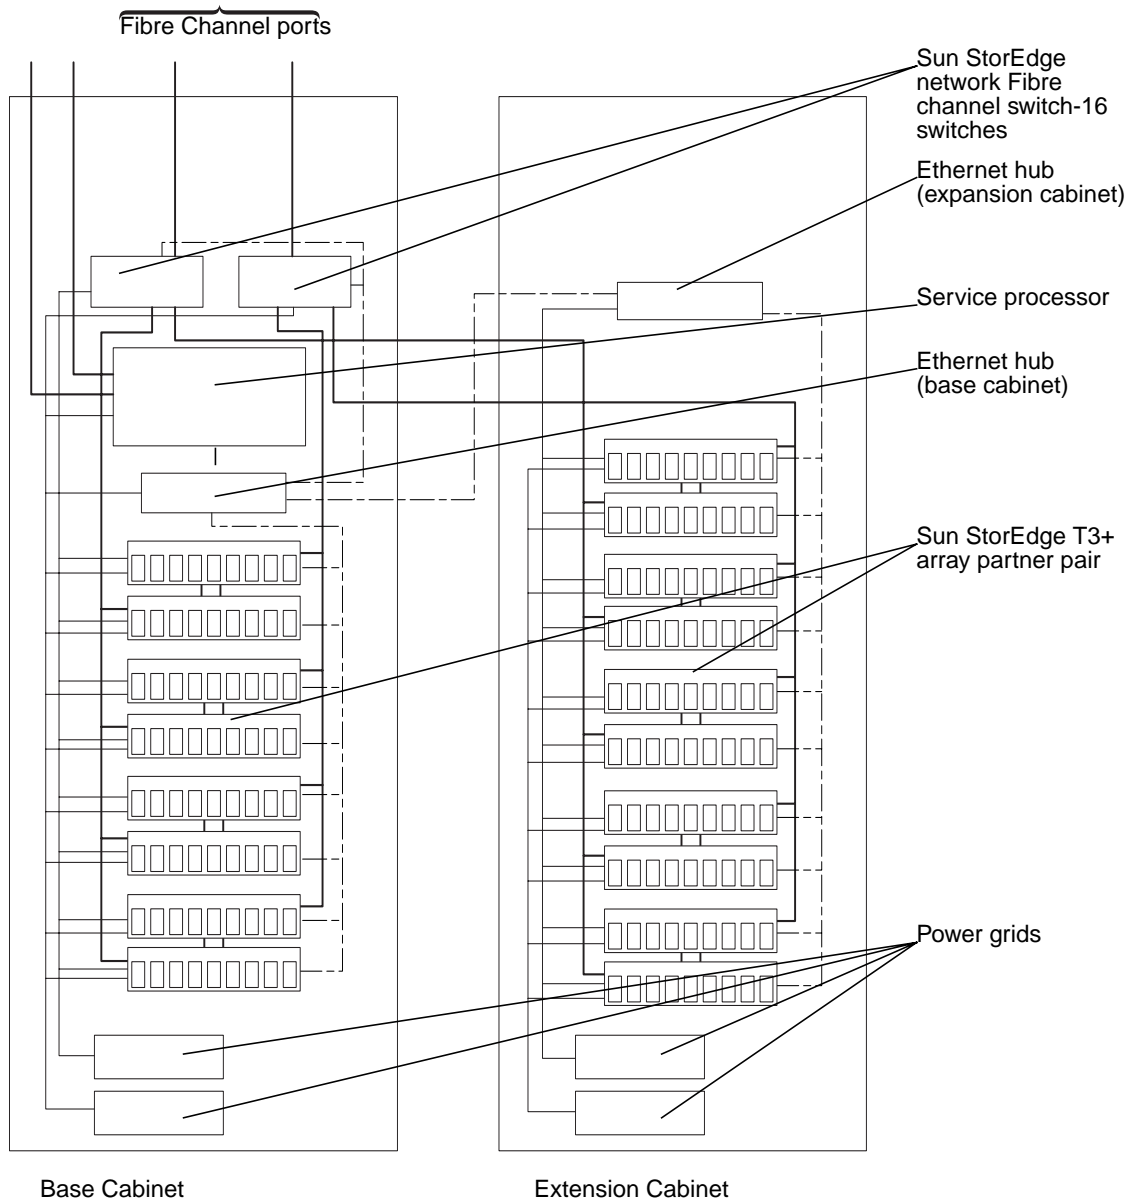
Fibre Channel ports

Sun StorEdge network Fibre channel switch-16 switches

Ethernet hub (expansion cabinet)

Service processor

Ethernet hub (base cabinet)

Sun StorEdge T3+ array partner pair

Power grids

Base Cabinet

Extension Cabinet